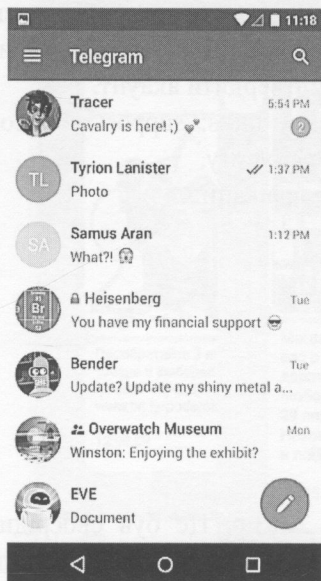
11:18

Telegram

Tracer
5:54 PM
Cavalry is here! ;)
2

TL
Tyrion Lanister
1:37 PM
Photo

SA
Samus Aran
1:12 PM
What?!

Heisenberg
Tue
You have my financial support

Bender
Tue
Update? Update my shiny metal a...

Overwatch Museum
Mon
Winston: Enjoying the exhibit?

EVE
Document